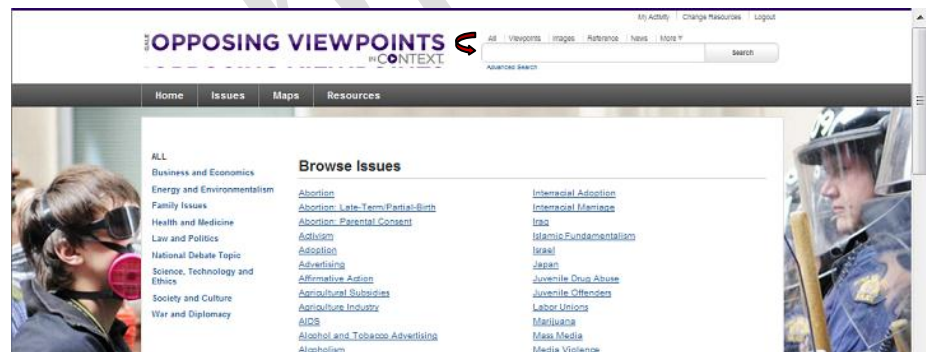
My Activity | Change Resources | Logout

GALE OPPOSING VIEWPOINTS IN CONTEXT

All | Viewpoints | Images | Reference | News | More ▾

Search

Advanced Search

Home | Issues | Maps | Resources

ALL
Business and Economics
Energy and Environmentalism
Family Issues
Health and Medicine
Law and Politics
National Debate Topic
Science, Technology and Ethics
Society and Culture
War and Diplomacy

Browse Issues

Abortion
Abortion: Late-Term/Partial-Birth
Abortion: Parental Consent
Activism
Adoption
Advertising
Affirmative Action
Agricultural Subsidies
Agriculture Industry
AIDS
Alcohol and Tobacco Advertising
Alcoholism

Interracial Adoption
Interracial Marriage
Iraq
Islamic Fundamentalism
Israel
Japan
Juvenile Drug Abuse
Juvenile Offenders
Labor Unions
Marijuana
Mass Media
Media Violence